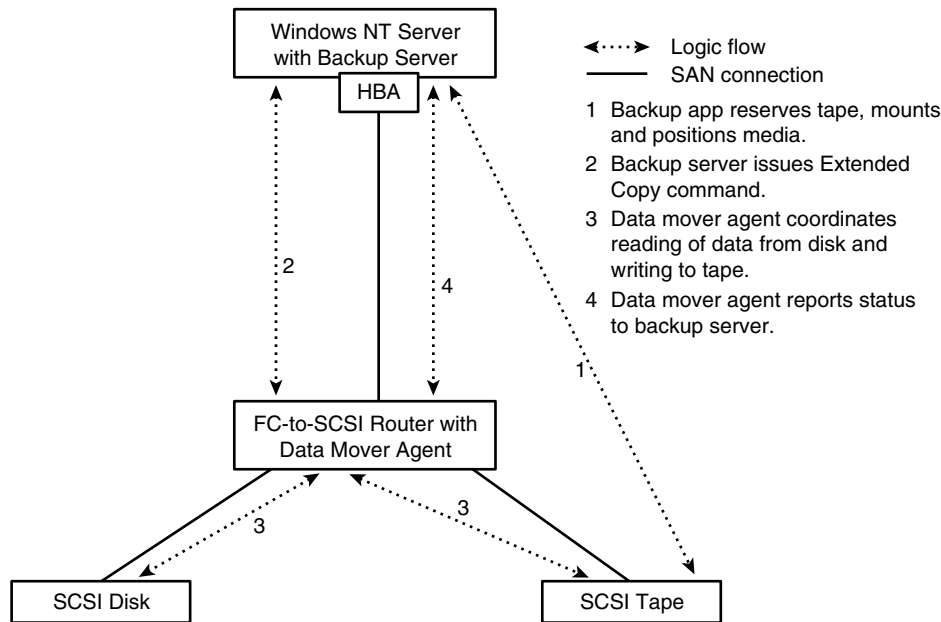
Windows NT Server with Backup Server

HBA

Logic flow

SAN connection

1 Backup app reserves tape, mounts and positions media.

2 Backup server issues Extended Copy command.

3 Data mover agent coordinates reading of data from disk and writing to tape.

4 Data mover agent reports status to backup server.

2

4

1

FC-to-SCSI Router with Data Mover Agent

3

3

SCSI Disk

SCSI Tape